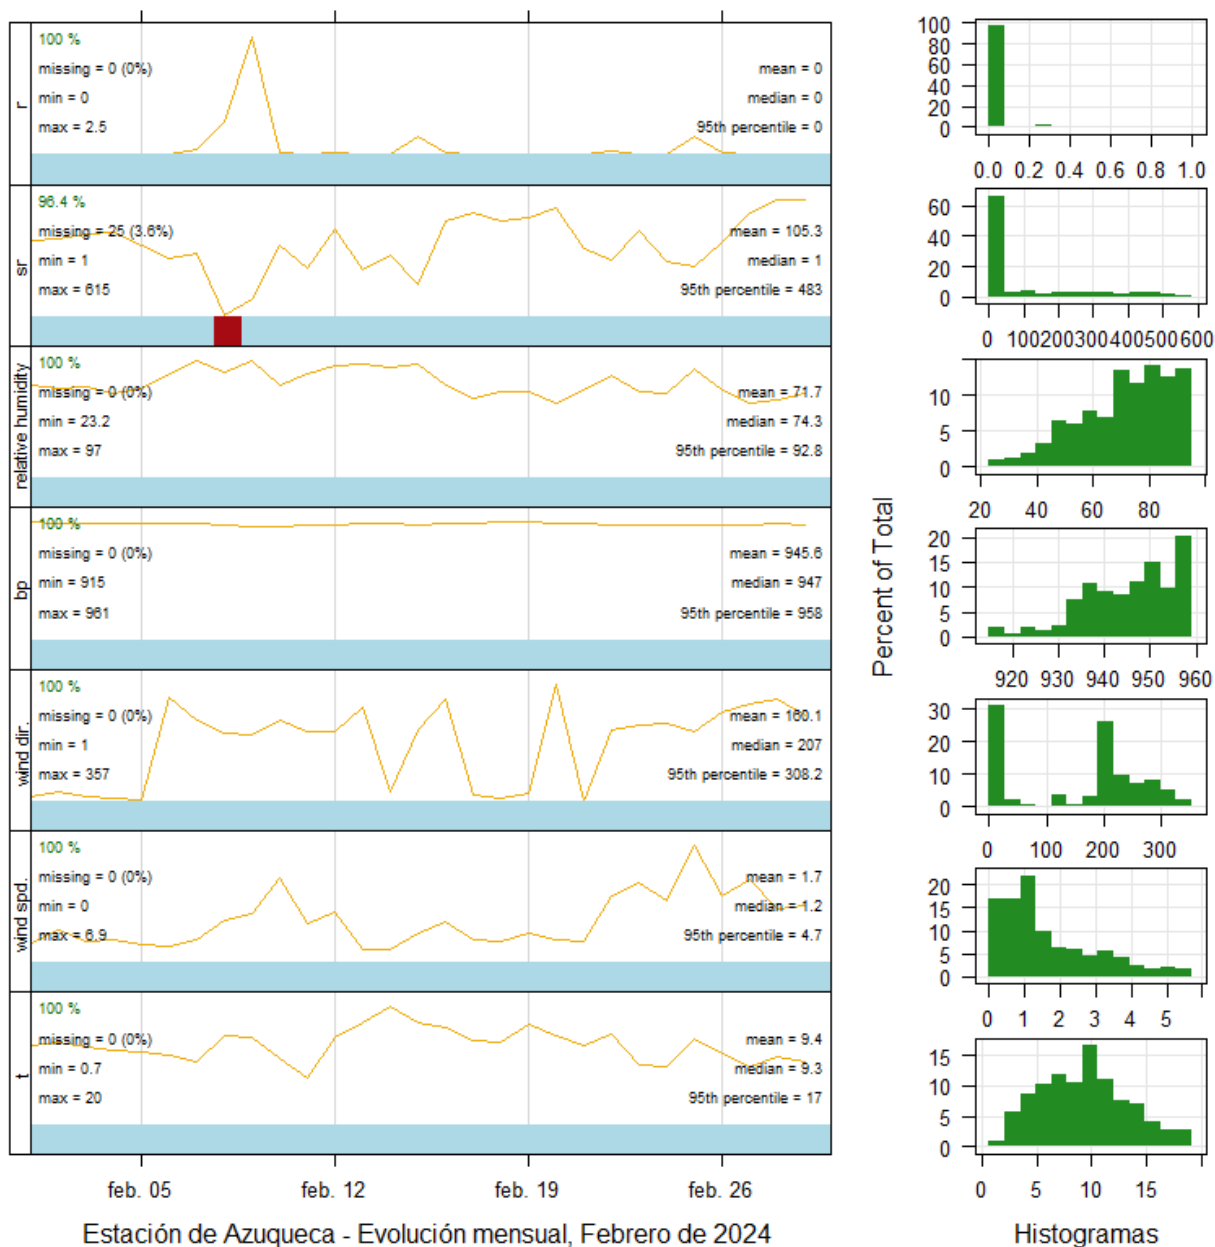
r
100 %
missing = 0 (0%)
min = 0
max = 2.5
mean = 0
median = 0
95th percentile = 0

sr
96.4 %
missing = 25 (3.6%)
min = 1
max = 615
mean = 105.3
median = 1
95th percentile = 483

relative humidity
100 %
missing = 0 (0%)
min = 23.2
max = 97
mean = 71.7
median = 74.3
95th percentile = 92.8

bp
100 %
missing = 0 (0%)
min = 915
max = 961
mean = 945.6
median = 947
95th percentile = 958

wind dir.
100 %
missing = 0 (0%)
min = 1
max = 357
mean = 160.1
median = 207
95th percentile = 308.2

wind spd.
100 %
missing = 0 (0%)
min = 0
max = 6.9
mean = 1.7
median = 1.2
95th percentile = 4.7

t
100 %
missing = 0 (0%)
min = 0.7
max = 20
mean = 9.4
median = 9.3
95th percentile = 17

feb. 05 feb. 12 feb. 19 feb. 26

Estación de Azuqueca - Evolución mensual, Febrero de 2024

100 80 60 40 20 0
0.0 0.2 0.4 0.6 0.8 1.0
60 40 20 0
0 100200300400500600
10 5 0
20 40 60 80
20 15 10 5 0
920 930 940 950 960
30 20 10 0
0 100 200 300
20 15 10 5 0
0 1 2 3 4 5
15 10 5 0
0 5 10 15

Percent of Total

Histogramas